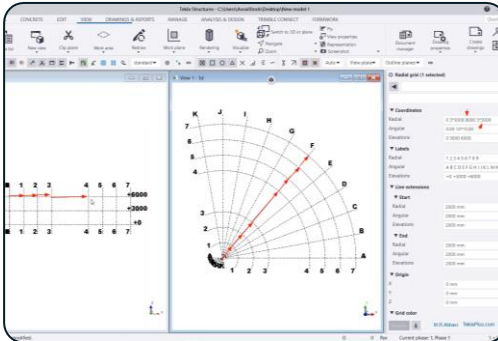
Tekla Structures - C:\Users\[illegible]\Desktop\New model 1

CONCRETE EDIT VIEW DRAWINGS & REPORTS MANAGE ANALYSIS & DESIGN TRIMBLE CONNECT FORMWORK

New view Clip plane Work area Redraw Work plane Rendering Visuals Switch to 3D or plane Rotate Zoom View properties Representation Screenshot Document manager Properties Create drawings

Standard Auto View plane Outline planes

View 1 - 3d

Radial grid (1 selected)

Coordinates
Radial
Angular
Elevations

Labels
Radial 1 2 3 4 5 6 7 8
Angular A B C D E F G H I J K
Elevations

Line extensions
Start
Radial 2000 mm
Angular 2000 mm
Elevations 2000 mm
End
Radial 2000 mm
Angular 2000 mm
Elevations 2000 mm

Origin
X 0 mm
Y 0 mm
Z 0 mm

Grid color

1 2 3 4 5 6 7
+6000
+3000
+0
1 2 3 4 5 6 7

K J I H G F E D C B A
8 7 6 5 4 3 2 1
1 2 3 4 5 6 7

Current phase: 1, Phase 1